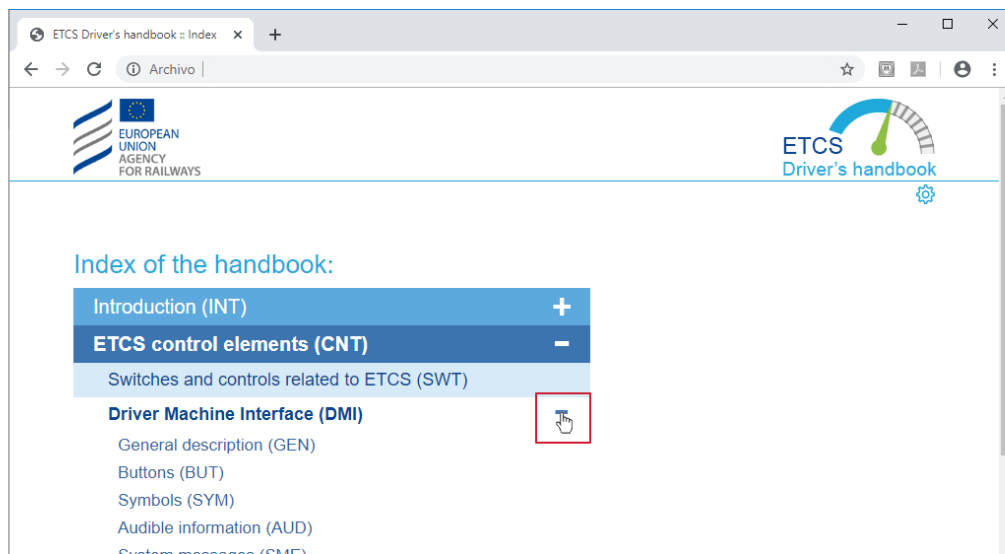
ETCS Driver's handbook :: Index ×

Archivo

EUROPEAN UNION AGENCY FOR RAILWAYS

ETCS
Driver's handbook

Index of the handbook:

Introduction (INT) +

ETCS control elements (CNT) −

Switches and controls related to ETCS (SWT)

Driver Machine Interface (DMI)

General description (GEN)

Buttons (BUT)

Symbols (SYM)

Audible information (AUD)

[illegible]